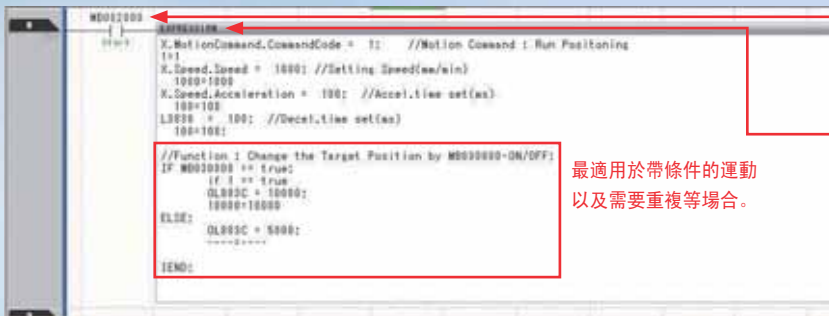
MB032000
Start
EXPRESSION
X.MotionCommand.CommandCode = 1; //Motion Command : Run Positoning
1=1
X.Speed.Speed = 1000; //Setting Speed(mm/min)
1000=1000
X.Speed.Acceleration = 100; //Accel.time set(ms)
100=100
L3030 = 100; //Decel.time set(ms)
100=100;

//Function : Change the Target Position by MB030000-ON/OFF;
IF MB030000 == true;
if 1 == true
OL803C = 10000;
10000=10000
ELSE;
OL803C = 5000;
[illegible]
IEND;

最適用於帶條件的運動
以及需要重複等場合。